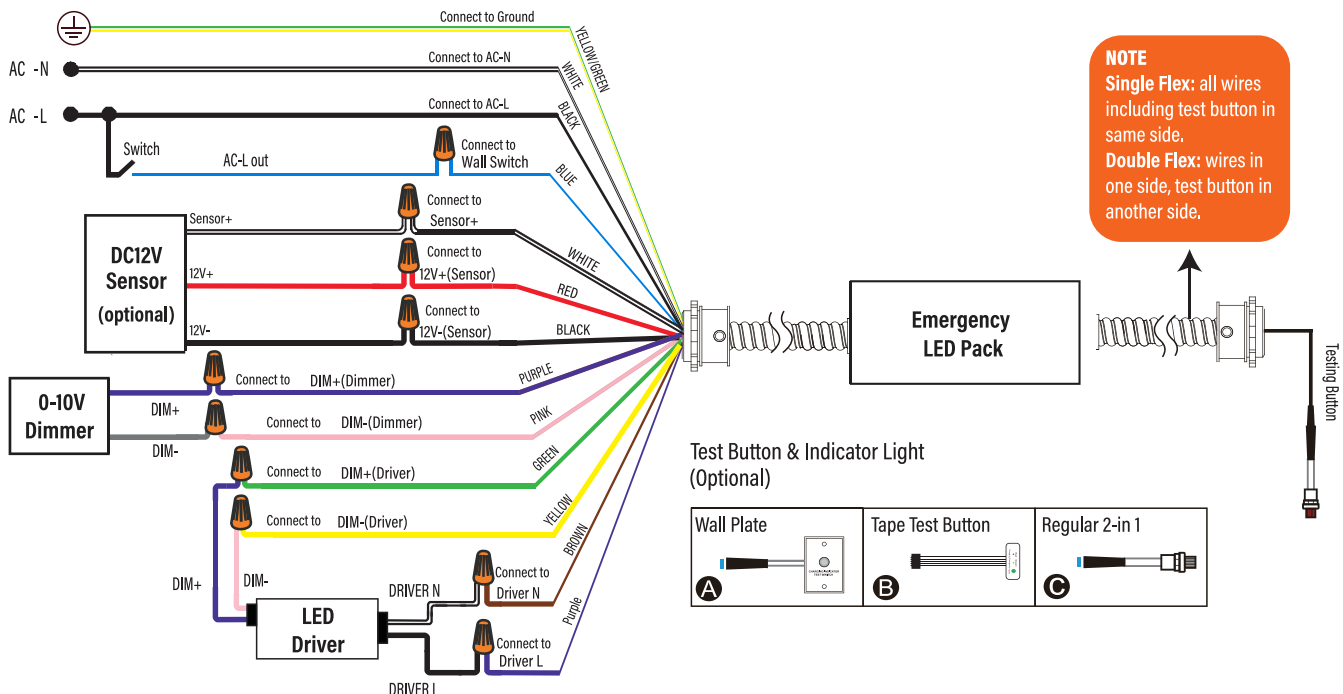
Connect to Ground
YELLOW/GREEN
AC -N
Connect to AC-N
WHITE
AC -L
Connect to AC-L
BLACK
Switch
AC-L out
Connect to Wall Switch
BLUE
Sensor+
Connect to Sensor+
DC12V Sensor (optional)
WHITE
12V+
Connect to 12V+(Sensor)
RED
12V-
Connect to 12V-(Sensor)
BLACK
Connect to DIM+(Dimmer)
PURPLE
0-10V Dimmer
DIM+
Connect to DIM-(Dimmer)
PINK
DIM-
Connect to DIM+(Driver)
GREEN
Connect to DIM-(Driver)
YELLOW
BROWN
DIM+
DIM-
DRIVER N
Connect to Driver N
LED Driver
Connect to Driver L
Purple
DRIVER L

NOTE
Single Flex: all wires including test button in same side.
Double Flex: wires in one side, test button in another side.

Emergency LED Pack

Testing Button

Test Button & Indicator Light (Optional)

| Wall Plate | Tape Test Button | Regular 2-in 1 |
|---|---|---|
| A | B | C |